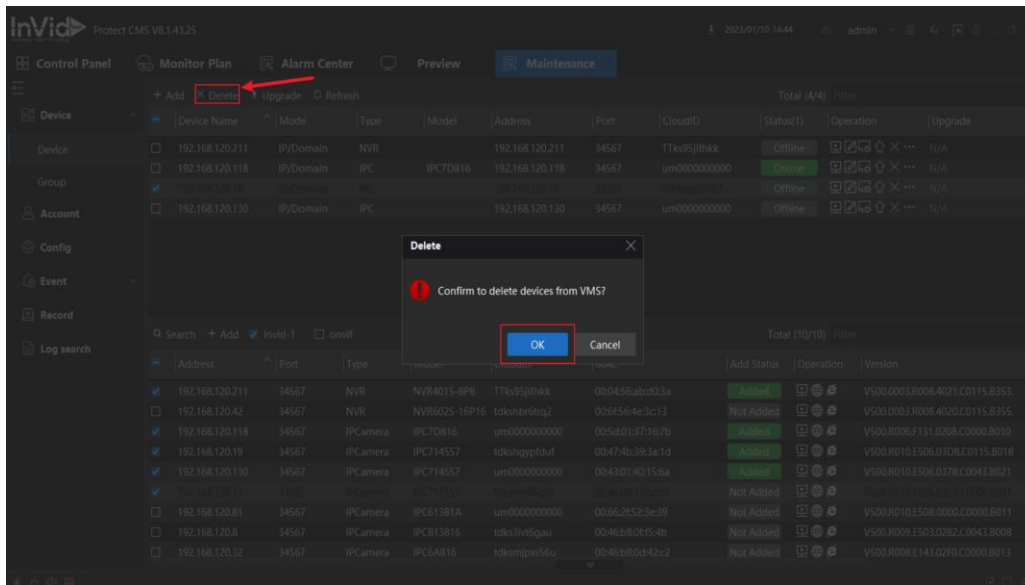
InVid Protect CMS V8.1.43.25

2023/01/10 14:44 admin

Control Panel | Monitor Plan | Alarm Center | Preview | Maintenance

+ Add × Delete Upgrade Refresh Total (4/4) Filter

Device
Device
Group
Account
Config
Event
Record
Log search

| | Device Name | Mode | Type | Model | Address | Port | CloudID | Status(1) | Operation | Upgrade |
|---|---|---|---|---|---|---|---|---|---|---|
| | 192.168.120.211 | IP/Domain | NVR | | 192.168.120.211 | 34567 | TTks95jlfhkk | Offline | | N/A |
| | 192.168.120.118 | IP/Domain | IPC | IPC7D816 | 192.168.120.118 | 34567 | um0000000000 | Online | | N/A |
| | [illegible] | IP/Domain | IPC | | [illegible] | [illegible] | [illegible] | Offline | | N/A |
| | 192.168.120.130 | IP/Domain | IPC | | 192.168.120.130 | 34567 | um0000000000 | Offline | | N/A |

Delete
Confirm to delete devices from VMS?
OK Cancel

Search + Add Invid-1 onvif Total (10/10) Filter

| | Address | Port | Type | Model | CloudID | MAC | Add Status | Operation | Version |
|---|---|---|---|---|---|---|---|---|---|
| | 192.168.120.211 | 34567 | NVR | NVR4015-8P8 | TTks95jlfhkk | 00:04:56:abcd:03a | Added | | V500.0003.R008.4021.C0115.B353. |
| | 192.168.120.42 | 34567 | NVR | NVR6025-16P16 | tdkshbr6trq2 | 00:6f:56:4e:3c:13 | Not Added | | V500.0003.R008.4020.C0115.B355. |
| | 192.168.120.118 | 34567 | IPCamera | IPC7D816 | um0000000000 | 00:5d:01:37:16:7b | Added | | V500.R006.F131.0208.C0000.B010 |
| | 192.168.120.19 | 34567 | IPCamera | IPC714557 | tdkshgypfduf | 00:47:4b:39:3a:1d | Added | | V500.R010.E506.03D8.C0115.B018 |
| | 192.168.120.130 | 34567 | IPCamera | IPC714557 | um0000000000 | 00:43:01:40:15:6a | Added | | V500.R010.E506.0378.C0043.B021 |
| | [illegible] | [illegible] | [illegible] | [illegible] | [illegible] | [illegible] | Not Added | | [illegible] |
| | 192.168.120.81 | 34567 | IPCamera | IPC61381A | um0000000000 | 00:66:2f:52:3e:39 | Not Added | | V500.R010.E508.0000.C0000.B011 |
| | 192.168.120.8 | 34567 | IPCamera | IPC813816 | tdks3vt5gau | 00:46:b8:0f:f5:4b | Not Added | | V500.R009.E503.0282.C0043.B008 |
| | 192.168.120.32 | 34567 | IPCamera | IPC6A816 | tdksmlpas56u | 00:46:b8:0d:42:c2 | Not Added | | V500.R008.E143.02F0.C0000.B011 |